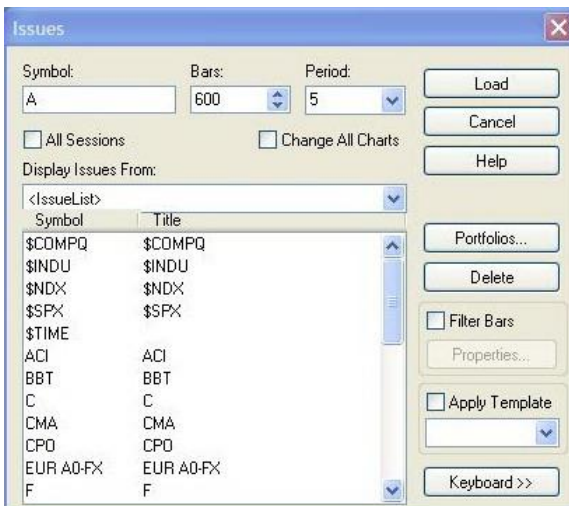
Issues

Symbol:
A

Bars:
600

Period:
5

Load

Cancel

All Sessions

Change All Charts

Help

Display Issues From:
<IssueList>

| Symbol | Title |
|---|---|
| \$COMPQ | \$COMPQ |
| \$INDU | \$INDU |
| \$NDX | \$NDX |
| \$SPX | \$SPX |
| \$TIME | |
| ACI | ACI |
| BBT | BBT |
| C | C |
| CMA | CMA |
| CPO | CPO |
| EUR A0-FX | EUR A0-FX |
| F | F |

Portfolios...

Delete

Filter Bars

Properties...

Apply Template

Keyboard >>